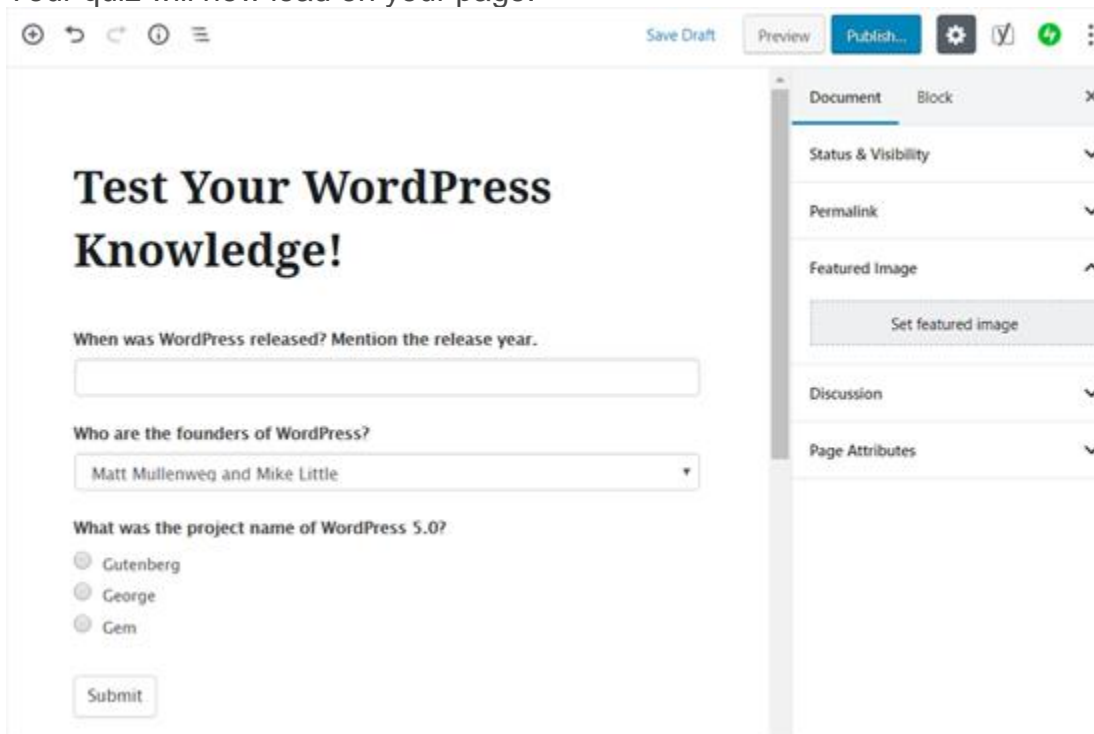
Your quiz will now load on your page.

Save Draft Preview Publish...

Test Your WordPress Knowledge!

When was WordPress released? Mention the release year.

Who are the founders of WordPress?

Matt Mullenweg and Mike Little

What was the project name of WordPress 5.0?

Gutenberg

George

Gem

Submit

Document Block

Status & Visibility

Permalink

Featured Image

Set featured image

Discussion

Page Attributes